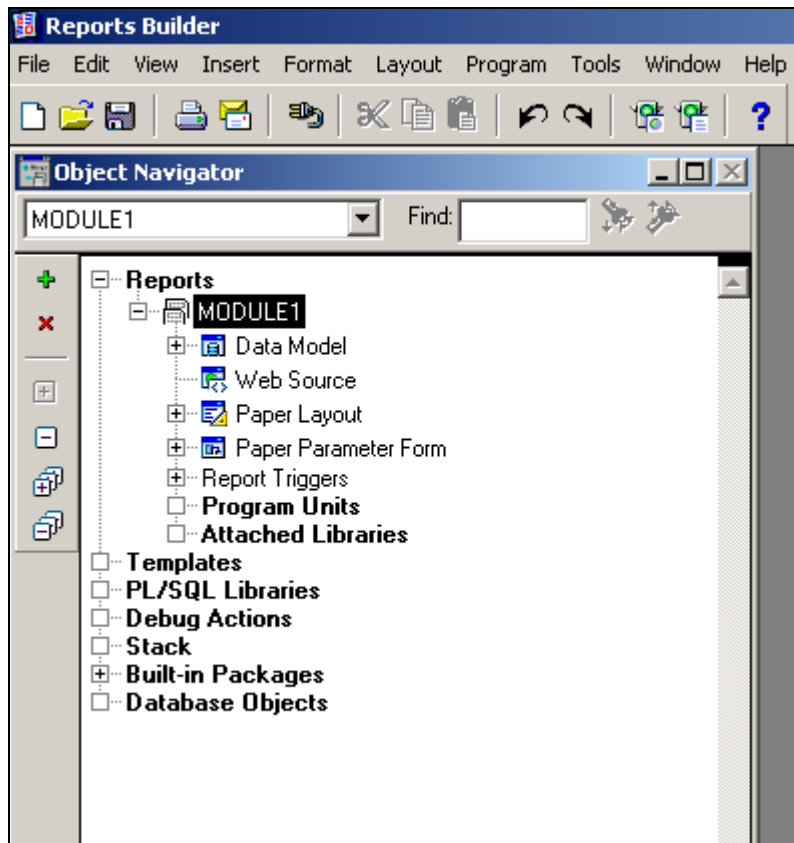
Reports Builder

File Edit View Insert Format Layout Program Tools Window Help

Object Navigator

MODULE1

Find:

Reports
MODULE1
Data Model
Web Source
Paper Layout
Paper Parameter Form
Report Triggers
Program Units
Attached Libraries
Templates
PL/SQL Libraries
Debug Actions
Stack
Built-in Packages
Database Objects